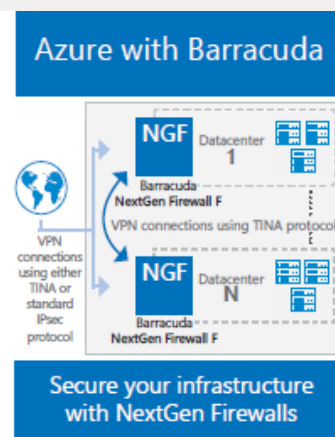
Azure with Barracuda

NGF
Datacenter
1
Barracuda
NextGen Firewall F

VPN connections using TINA protocol

VPN connections using either TINA or standard IPsec protocol

NGF
Datacenter
N
Barracuda
NextGen Firewall F

Secure your infrastructure with NextGen Firewalls